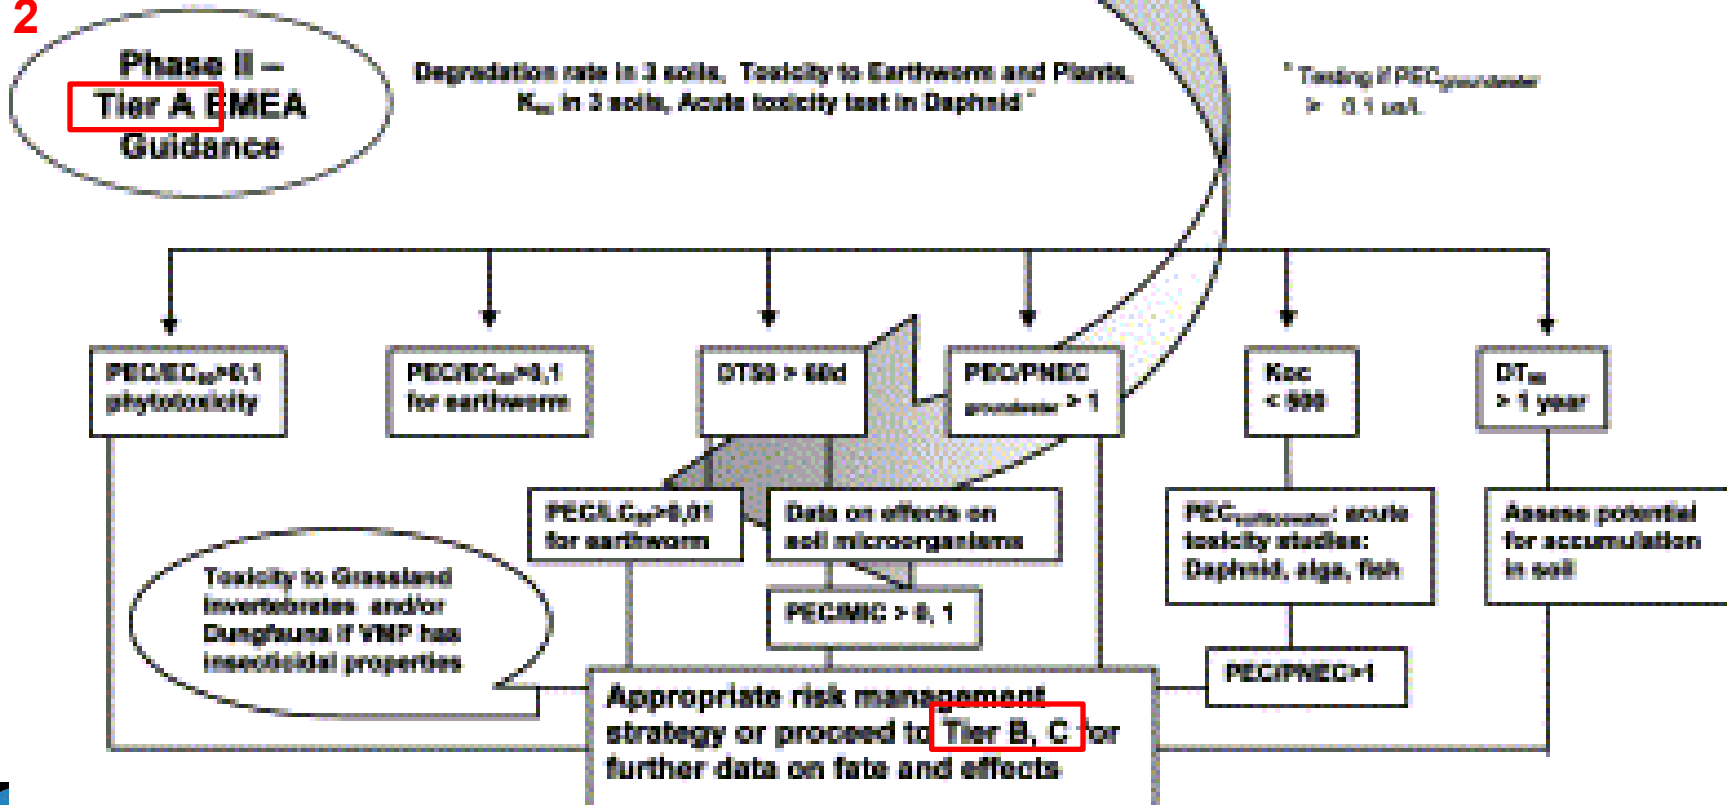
2

Phase II – Tier A EMEA Guidance

Degradation rate in 3 soils, Toxicity to Earthworm and Plants, $K_{oc}$ in 3 soils, Acute toxicity test in Daphnid *

* Testing if $PEC_{groundwater}$ > 0.1 µg/L

PEC/$EC_{50}$>0,1 phytotoxicity

PEC/$EC_{50}$>0,1 for earthworm

DT50 > 60d

PEC/PNEC groundwater > 1

Koc < 500

$DT_{90}$ > 1 year

PEC/$LC_{50}$>0,01 for earthworm

Data on effects on soil microorganisms

PEC/MIC > 0, 1

$PEC_{surfacewater}$: acute toxicity studies: Daphnid, alga, fish

Assess potential for accumulation in soil

PEC/PNEC>1

Toxicity to Grassland invertebrates and/or Dungfauna if VMP has insecticidal properties

Appropriate risk management strategy or proceed to Tier B, C for further data on fate and effects